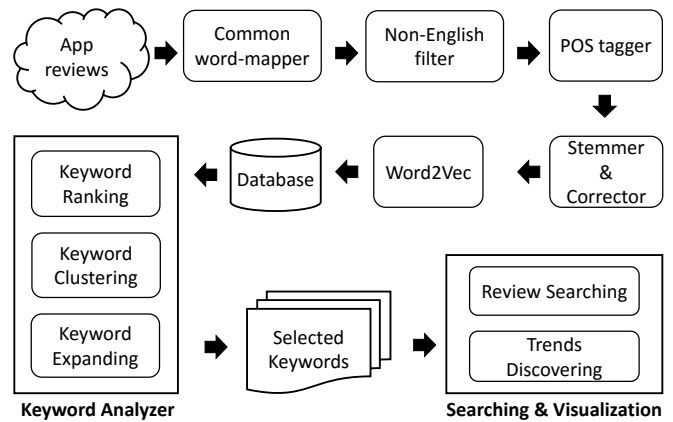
App reviews

Common word-mapper

Non-English filter

POS tagger

Stemmer & Corrector

Word2Vec

Database

Keyword Ranking

Keyword Clustering

Keyword Expanding

Keyword Analyzer

Selected Keywords

Review Searching

Trends Discovering

Searching & Visualization